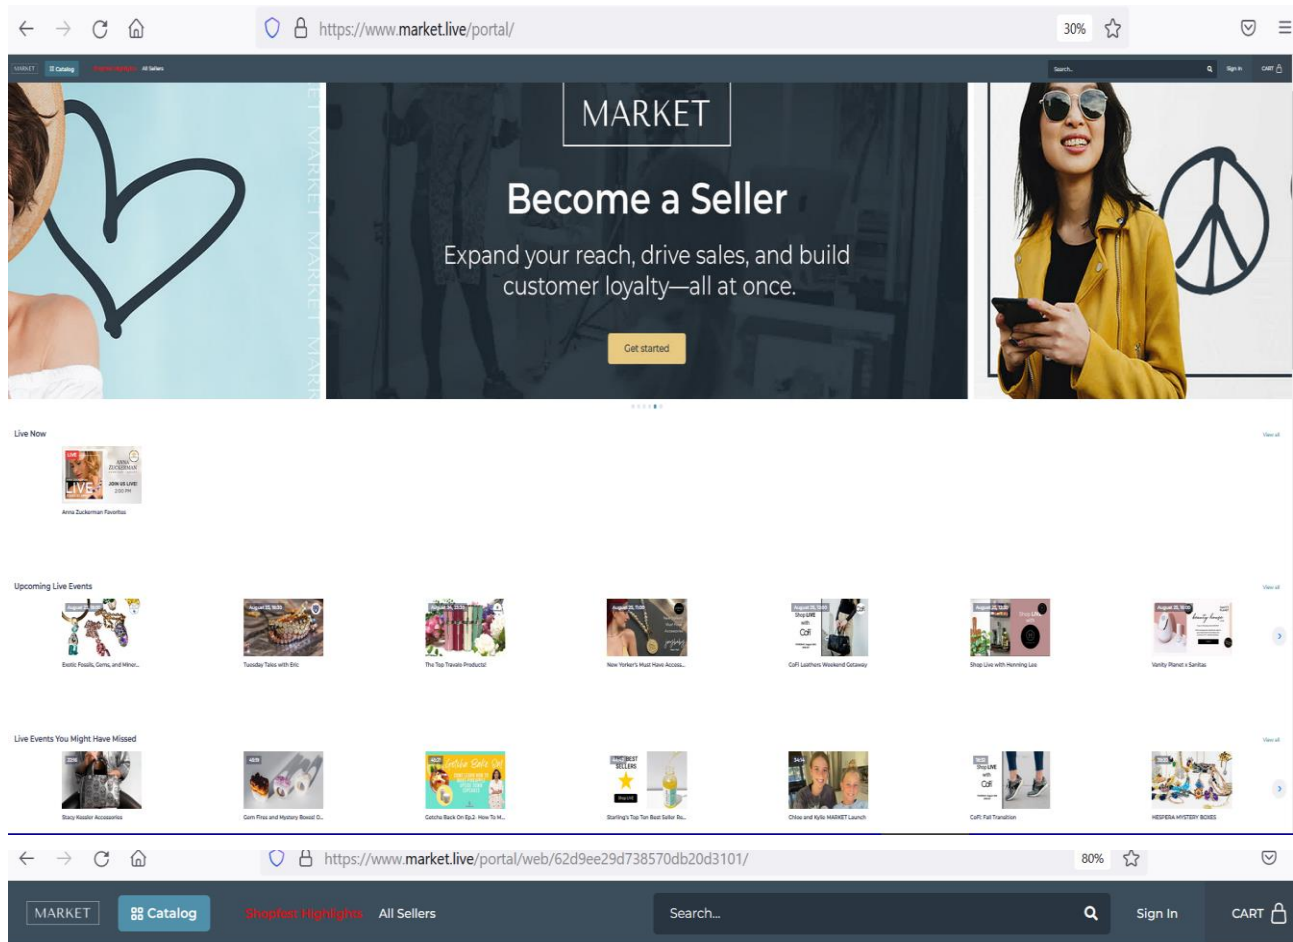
https://www.market.live/portal/

30%

MARKET Catalog Shopfest Highlights All Sellers

Search...

Sign In CART

MARKET

Become a Seller

Expand your reach, drive sales, and build customer loyalty—all at once.

Get started

Live Now

View all

LIVE

ANNA ZUCKERMAN

JOIN US LIVE!

Anna Zuckerman Favorites

Upcoming Live Events

View all

Exotic Fossils, Gems, and Miner...

Tuesday Tales with Eric

The Top Travels Products!

New Yorker's Must Have Access...

Shop LIVE with CoFi

CoFi Leathers Weekend Getaway

Shop Live with Henning Leo

Vanity Planet x Sanitas

Live Events You Might Have Missed

View all

Stacy Kessler Accessories

Gem Fires and Mystery Boxes! O...

Gotcha Back On Ep.2: How To M...

BEST SELLERS

Starling's Top Ten Best Seller Bo...

Chloe and Kylie MARKET Launch

CoFi

CoFi Fall Transition

HESPERA MYSTERY BOXES

https://www.market.live/portal/web/62d9ee29d738570db20d3101/

80%

MARKET Catalog Shopfest Highlights All Sellers

Search...

Sign In CART